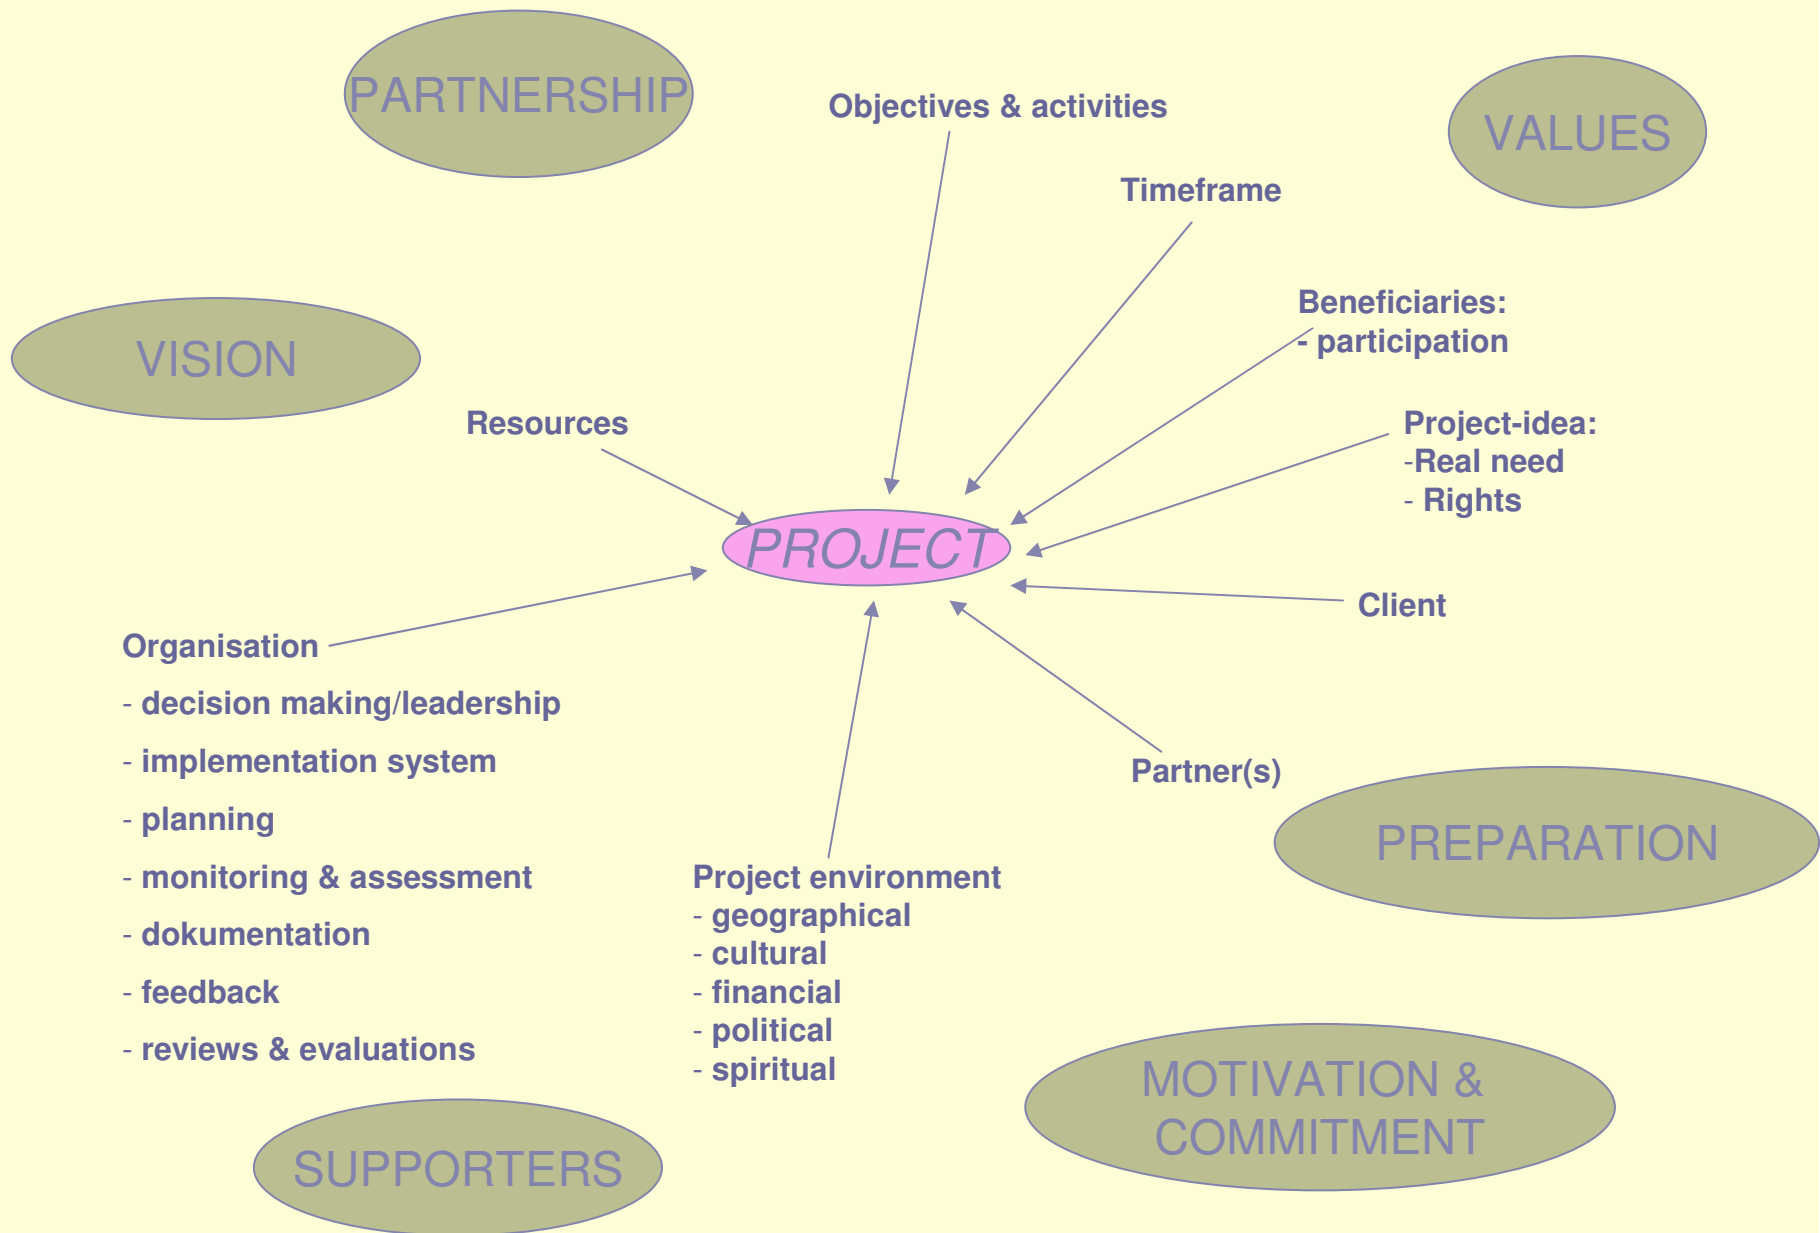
PARTNERSHIP

Objectives & activities

VALUES

Timeframe

Beneficiaries:
- participation

VISION

Resources

Project-idea:
-Real need
- Rights

PROJECT

Client

Organisation
- decision making/leadership
- implementation system
- planning
- monitoring & assessment
- dokumentation
- feedback
- reviews & evaluations

Partner(s)

PREPARATION

Project environment
- geographical
- cultural
- financial
- political
- spiritual

MOTIVATION & COMMITMENT

SUPPORTERS